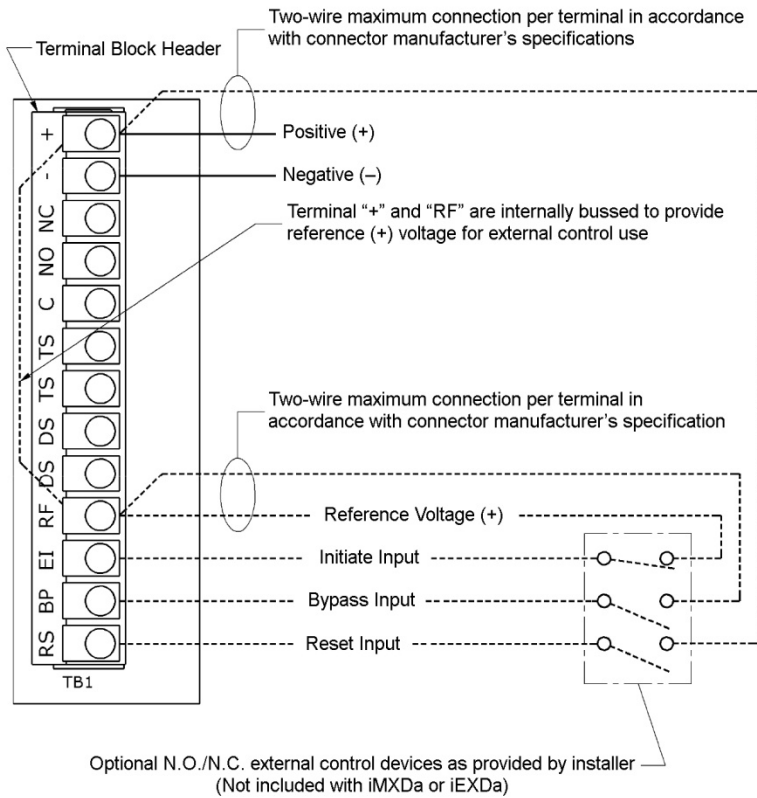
Two-wire maximum connection per terminal in accordance with connector manufacturer's specifications

Terminal Block Header

+
-
NC
NO
C
TS
TS
DS
DS
RF
EI
BP
RS
TB1

Positive (+)

Negative (–)

Terminal "+" and "RF" are internally bussed to provide reference (+) voltage for external control use

Two-wire maximum connection per terminal in accordance with connector manufacturer's specification

Reference Voltage (+)

Initiate Input

Bypass Input

Reset Input

Optional N.O./N.C. external control devices as provided by installer (Not included with iMXDa or iEXDa)